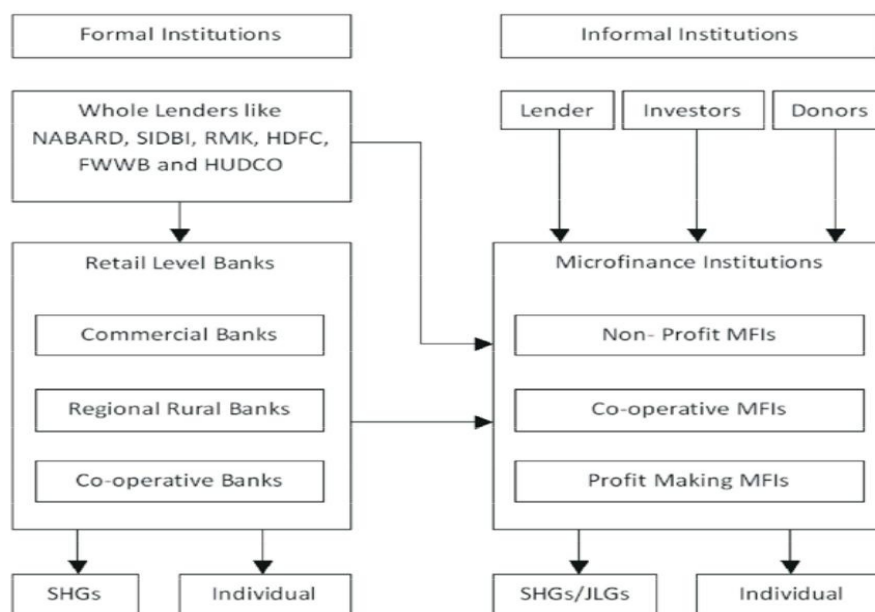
Formal Institutions

Informal Institutions

Whole Lenders like NABARD, SIDBI, RMK, HDFC, FWWB and HUDCO

Lender

Investors

Donors

Retail Level Banks

Commercial Banks

Regional Rural Banks

Co-operative Banks

Microfinance Institutions

Non- Profit MFIs

Co-operative MFIs

Profit Making MFIs

SHGs

Individual

SHGs/JLGs

Individual